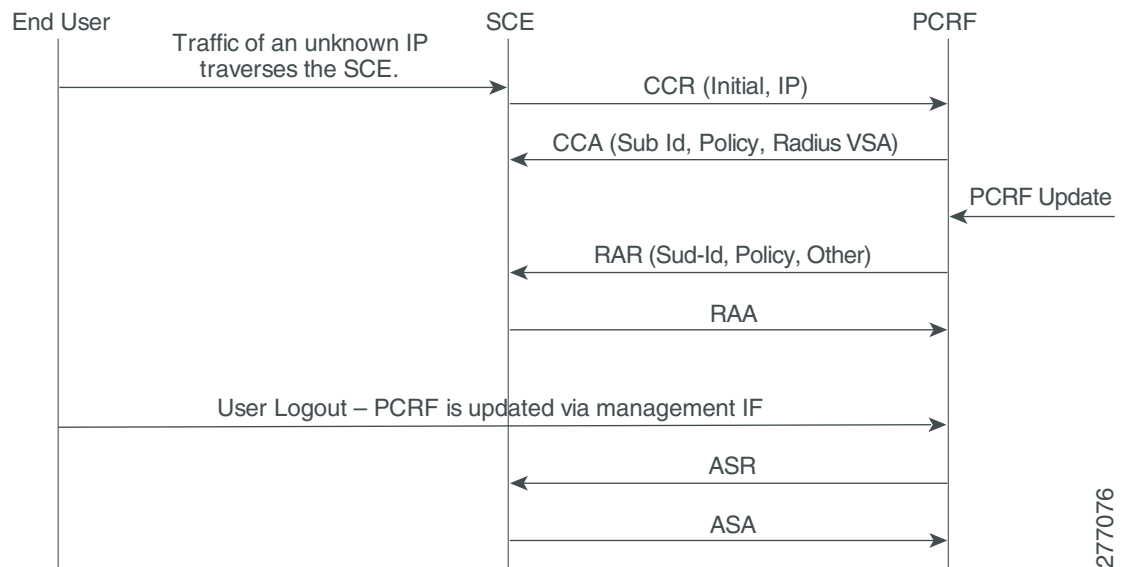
End User

SCE

PCRF

Traffic of an unknown IP traverses the SCE.

CCR (Initial, IP)

CCA (Sub Id, Policy, Radius VSA)

PCRF Update

RAR (Sud-Id, Policy, Other)

RAA

User Logout – PCRF is updated via management IF

ASR

ASA

277076